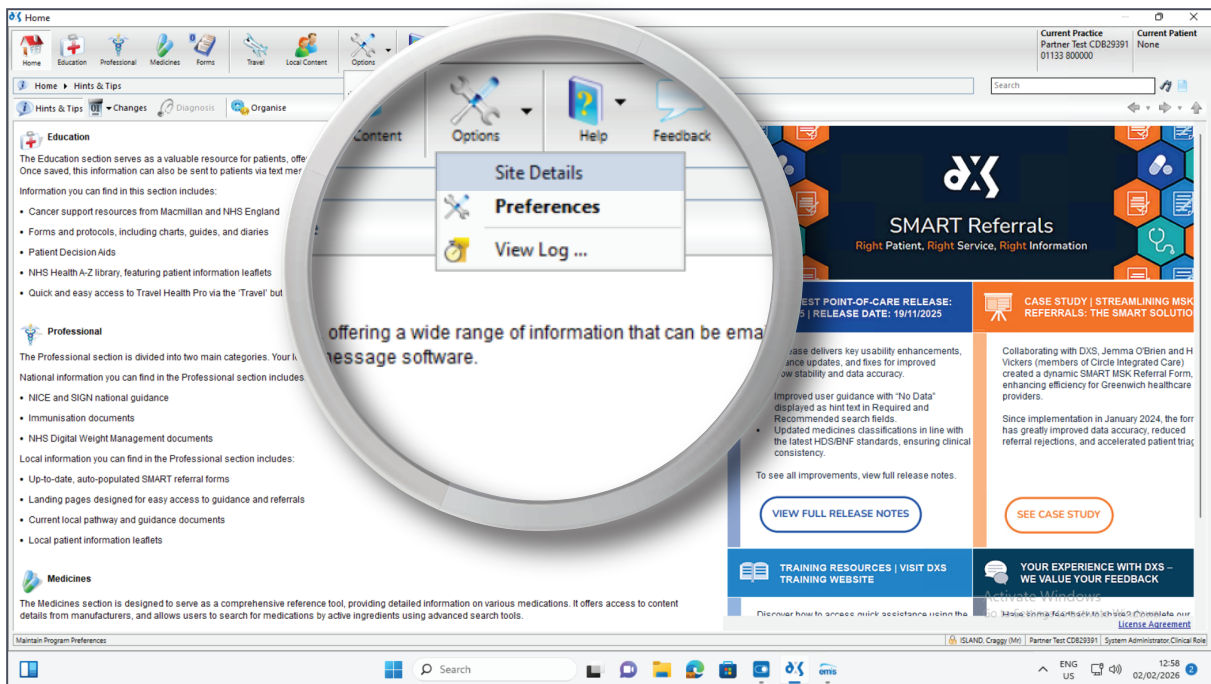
Home

Home Education Professional Medicines Forms Travel Local Content Options

Current Practice
Partner Test CDB29391
01133 800000

Current Patient
None

Home ▸ Hints & Tips

Search

Hints & Tips Changes Diagnosis Organise

Content Options Help Feedback

Site Details
Preferences
View Log ...

Education

The Education section serves as a valuable resource for patients, offe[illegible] Once saved, this information can also be sent to patients via text mes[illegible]

offering a wide range of information that can be ema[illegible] message software.

Information you can find in this section includes:

• Cancer support resources from Macmillan and NHS England
• Forms and protocols, including charts, guides, and diaries
• Patient Decision Aids
• NHS Health A-Z library, featuring patient information leaflets
• Quick and easy access to Travel Health Pro via the 'Travel' but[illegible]

Professional

The Professional section is divided into two main categories. Your l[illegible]

National information you can find in the Professional section includes:

• NICE and SIGN national guidance
• Immunisation documents
• NHS Digital Weight Management documents

Local information you can find in the Professional section includes:

• Up-to-date, auto-populated SMART referral forms
• Landing pages designed for easy access to guidance and referrals
• Current local pathway and guidance documents
• Local patient information leaflets

Medicines

The Medicines section is designed to serve as a comprehensive reference tool, providing detailed information on various medications. It offers access to content details from manufacturers, and allows users to search for medications by active ingredients using advanced search tools.

SMART Referrals
Right Patient, Right Service, Right Information

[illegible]EST POINT-OF-CARE RELEASE: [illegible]5 | RELEASE DATE: 19/11/2025

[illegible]ease delivers key usability enhancements, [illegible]ance updates, and fixes for improved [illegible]ow stability and data accuracy.

• Improved user guidance with "No Data" displayed as hint text in Required and Recommended search fields.
• Updated medicines classifications in line with the latest HDS/BNF standards, ensuring clinical consistency.

To see all improvements, view full release notes.

VIEW FULL RELEASE NOTES

CASE STUDY | STREAMLINING MSK REFERRALS: THE SMART SOLUTI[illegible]

Collaborating with DXS, Jemma O'Brien and H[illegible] Vickers (members of Circle Integrated Care) created a dynamic SMART MSK Referral Form, enhancing efficiency for Greenwich healthcare providers.

Since implementation in January 2024, the for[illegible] has greatly improved data accuracy, reduced referral rejections, and accelerated patient tria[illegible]

SEE CASE STUDY

TRAINING RESOURCES | VISIT DXS TRAINING WEBSITE

Discover how to access quick assistance using the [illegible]

YOUR EXPERIENCE WITH DXS – WE VALUE YOUR FEEDBACK

Have some feedback to share? Complete our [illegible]

Activate Windows

License Agreement

Maintain Program Preferences

ISLAND, Craggy (Mr) | Partner Test CDB29391 | System Administrator,Clinical Role

Search

ENG US 12:58 02/02/2026 2